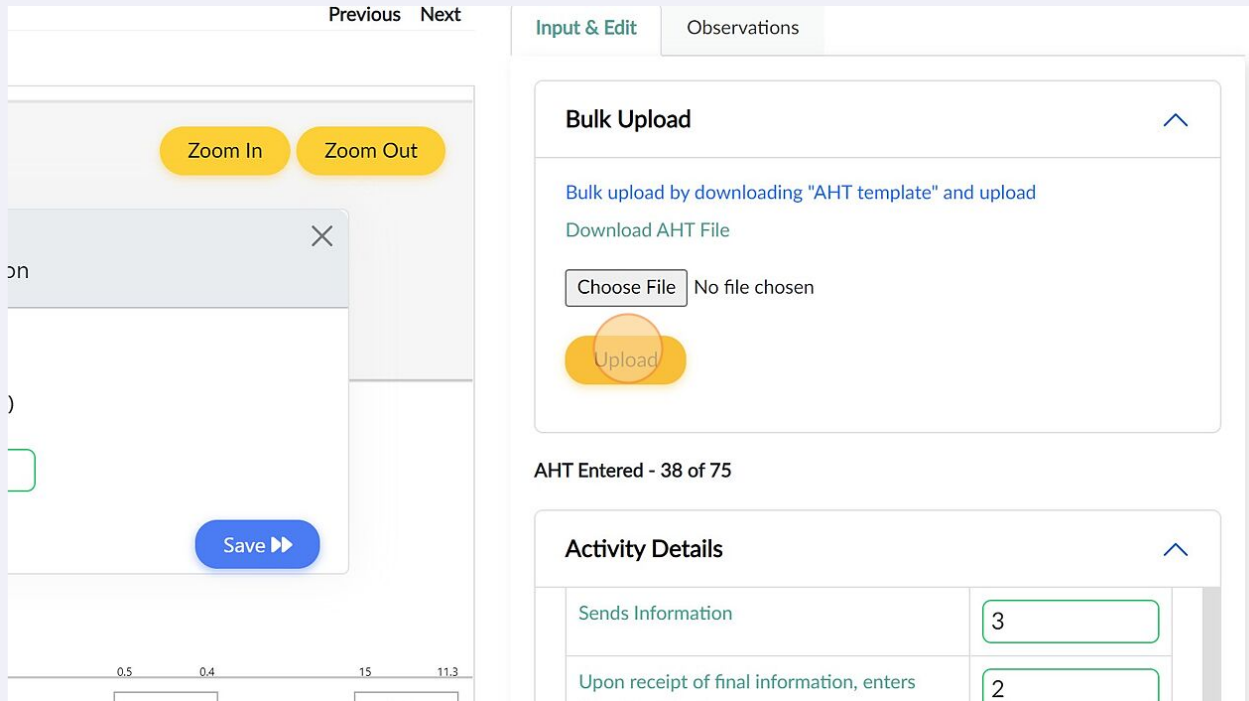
Previous Next

Zoom In Zoom Out

on

)

Save

0.5 0.4 15 11.3

Input & Edit Observations

Bulk Upload

Bulk upload by downloading "AHT template" and upload

Download AHT File

Choose File No file chosen

Upload

AHT Entered - 38 of 75

Activity Details

| Sends Information | 3 |
|---|---|
| Upon receipt of final information, enters | 2 |